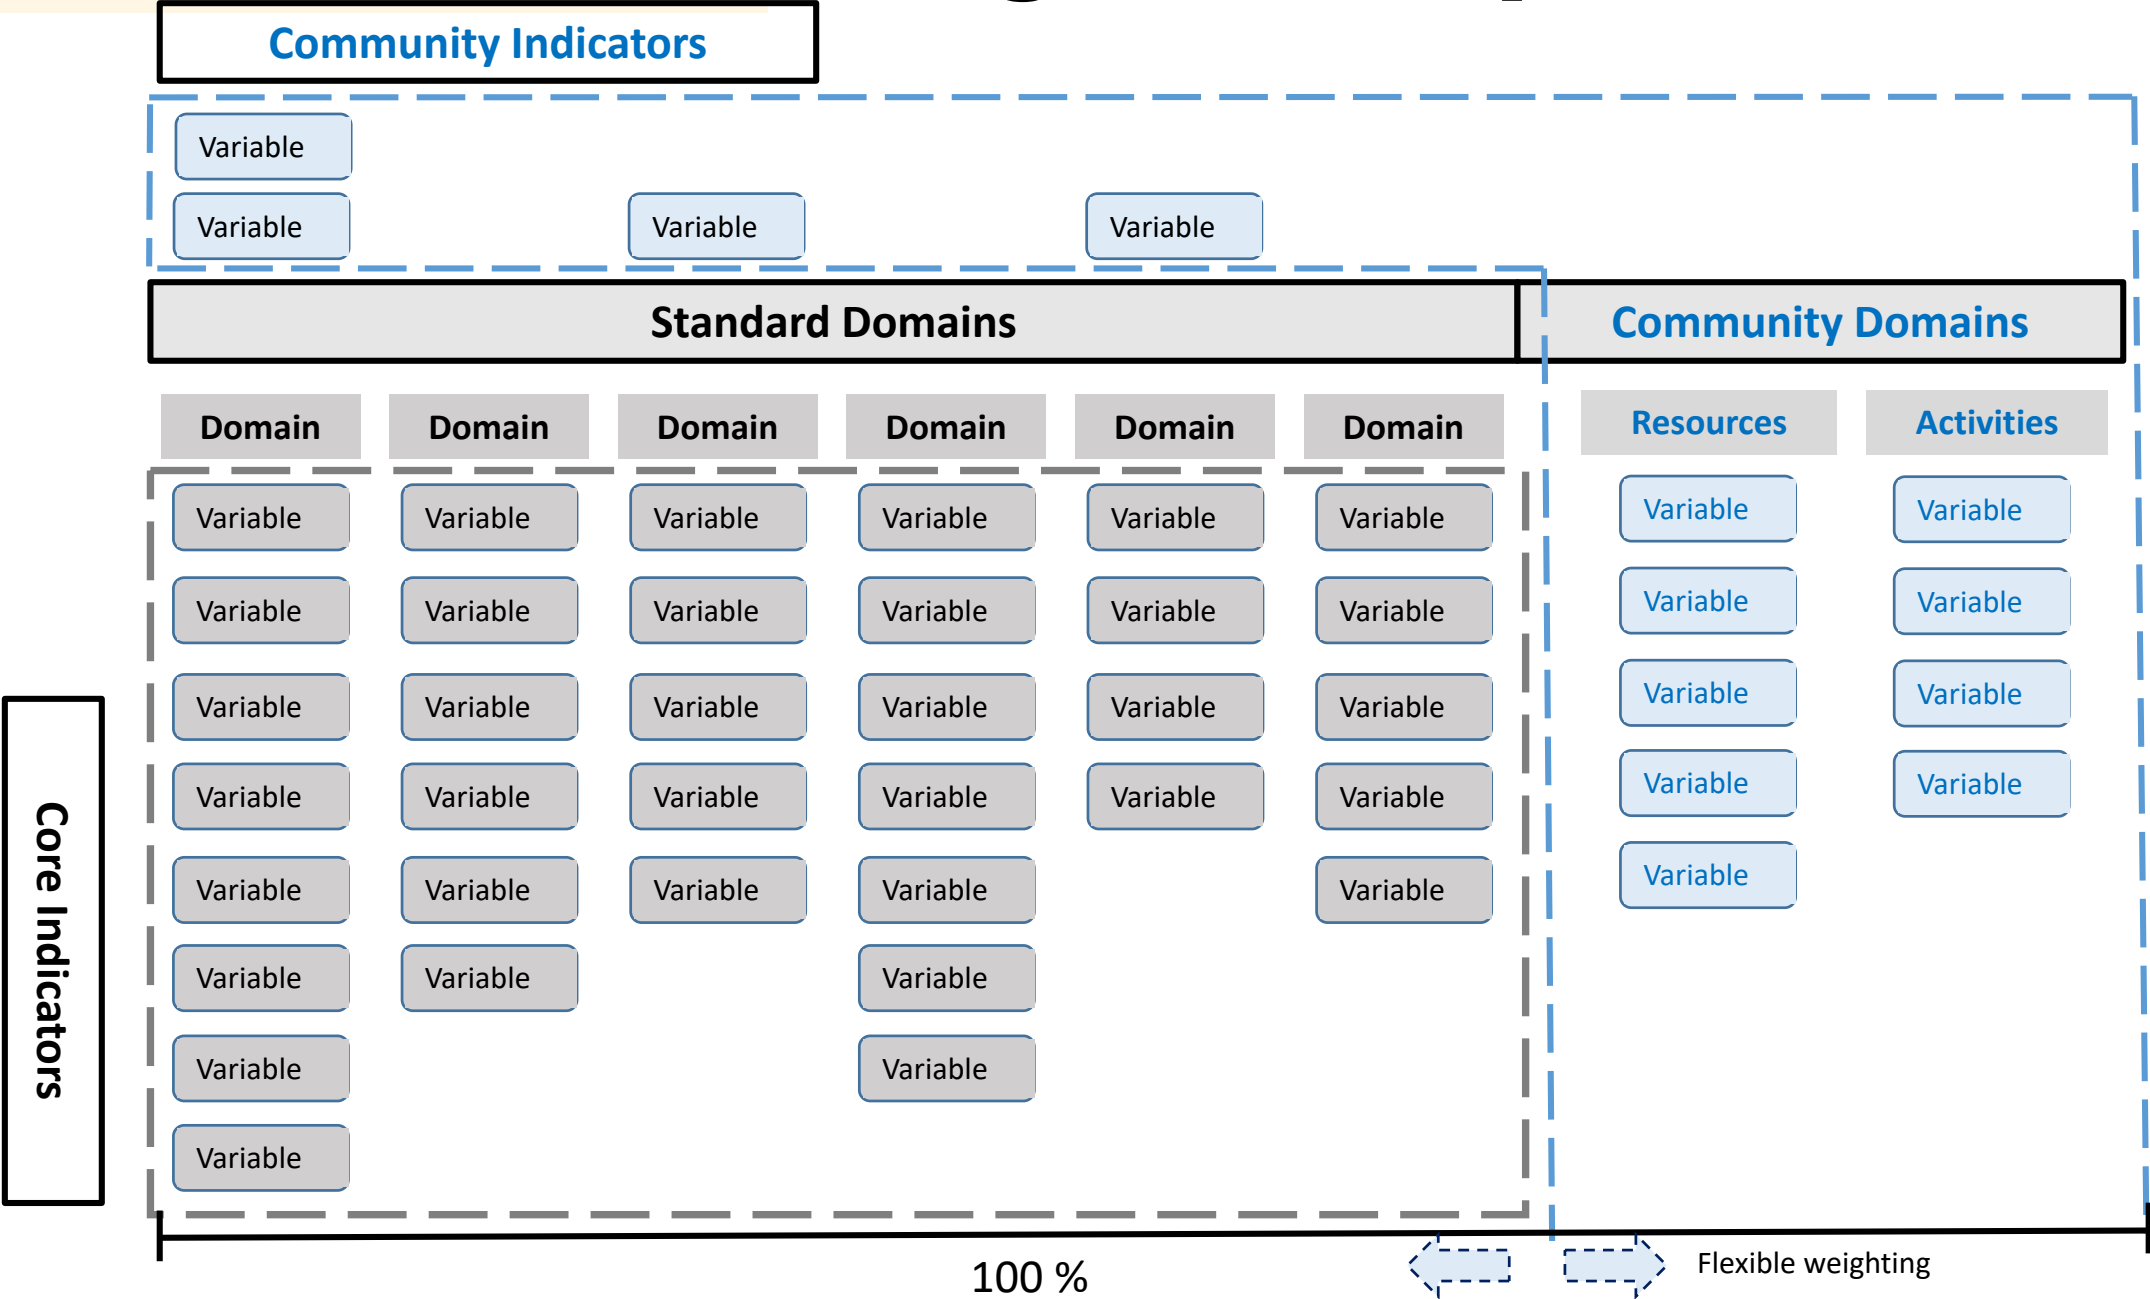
Community Indicators

Variable
Variable
Variable
Variable

Standard Domains

Community Domains

| Domain | Domain | Domain | Domain | Domain | Domain |
|---|---|---|---|---|---|
| Variable | Variable | Variable | Variable | Variable | Variable |
| Variable | Variable | Variable | Variable | Variable | Variable |
| Variable | Variable | Variable | Variable | Variable | Variable |
| Variable | Variable | Variable | Variable | Variable | Variable |
| Variable | Variable | Variable | Variable | | Variable |
| Variable | Variable | | Variable | | |
| Variable | | | Variable | | |
| Variable | | | | | |

| Resources | Activities |
|---|---|
| Variable | Variable |
| Variable | Variable |
| Variable | Variable |
| Variable | Variable |
| Variable | |

Core Indicators

100 %

Flexible weighting